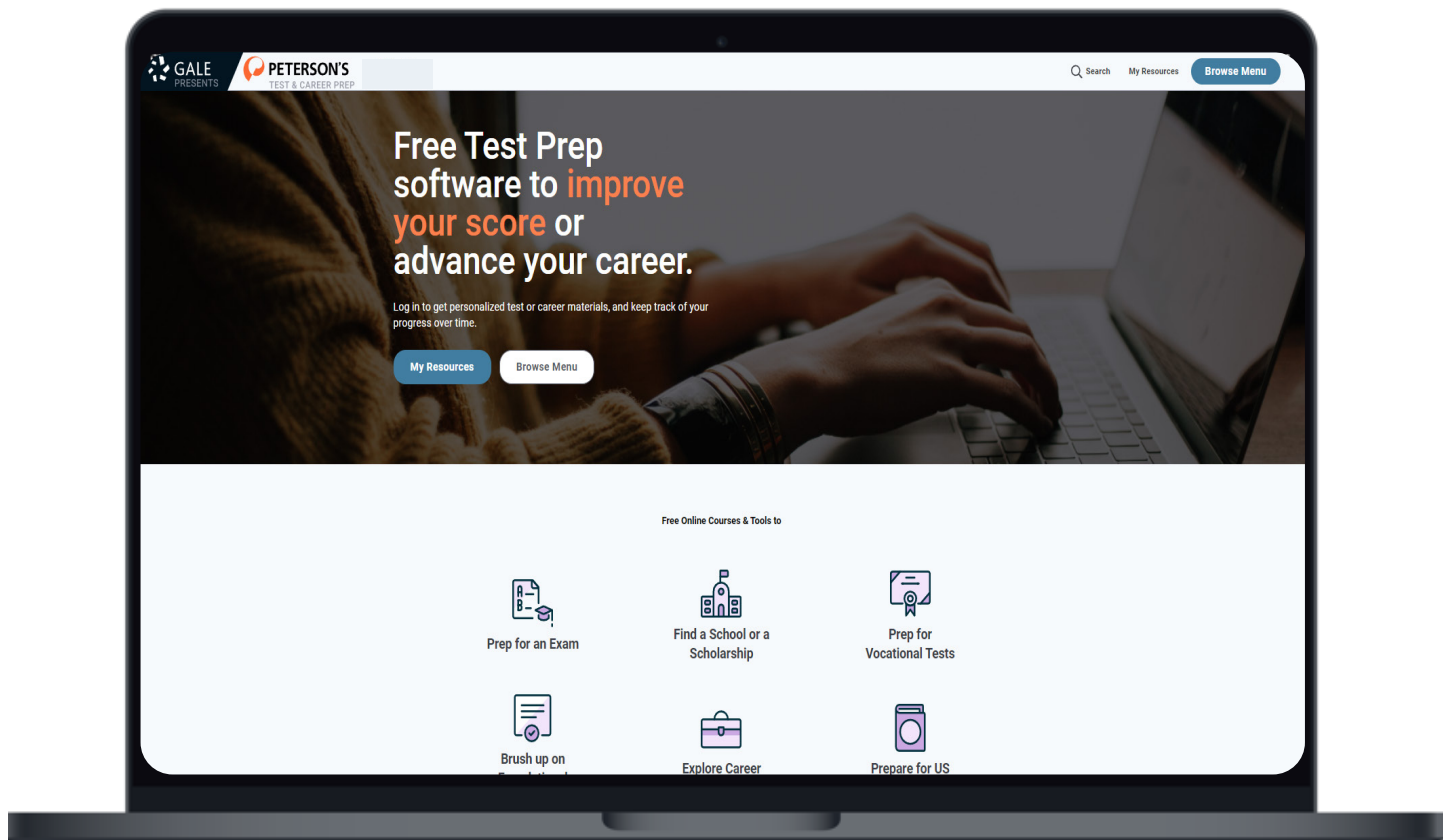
GALE PRESENTS

PETERSON'S TEST & CAREER PREP

Search My Resources Browse Menu

Free Test Prep software to improve your score or advance your career.

Log in to get personalized test or career materials, and keep track of your progress over time.

My Resources Browse Menu

Free Online Courses & Tools to

Prep for an Exam

Find a School or a Scholarship

Prep for Vocational Tests

Brush up on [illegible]

Explore Career

Prepare for US